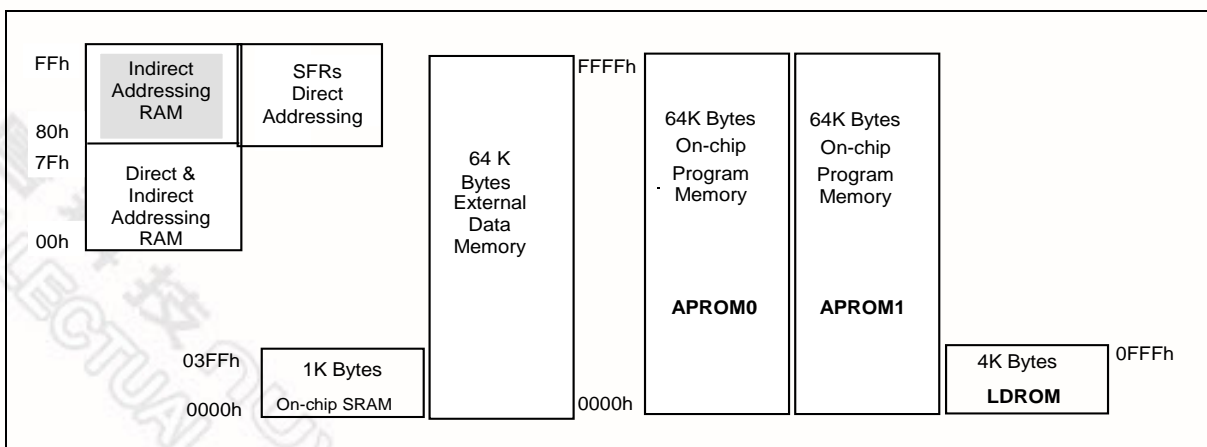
FFh
Indirect Addressing RAM
SFRs Direct Addressing
80h
7Fh
Direct & Indirect Addressing RAM
00h
64 K Bytes External Data Memory
FFFFh
64K Bytes On-chip Program Memory
APROM0
64K Bytes On-chip Program Memory
APROM1
03FFh
1K Bytes
0000h
On-chip SRAM
0000h
4K Bytes
LDROM
0FFFh